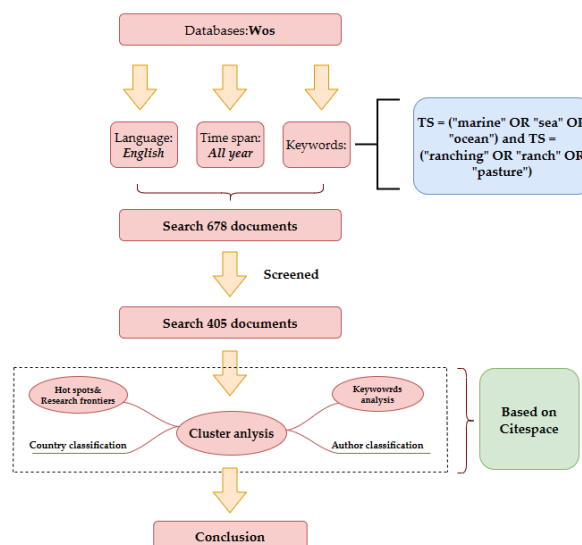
Databases:**Wos**

Language: *English*

Time span: *All year*

Keywords:

TS = ("marine" OR "sea" OR "ocean") and TS = ("ranching" OR "ranch" OR "pasture")

Search 678 documents

Screened

Search 405 documents

Hot spots& Research frontiers

Keywowrds analysis

Cluster anlysis

Country classification

Author classification

Based on Citespace

Conclusion